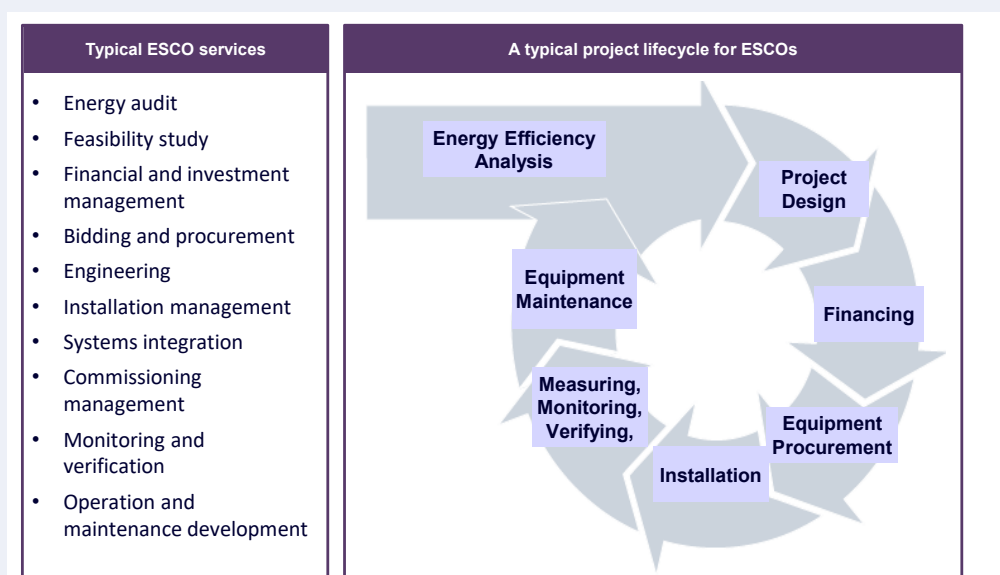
Typical ESCO services

- Energy audit
- Feasibility study
- Financial and investment management
- Bidding and procurement
- Engineering
- Installation management
- Systems integration
- Commissioning management
- Monitoring and verification
- Operation and maintenance development

A typical project lifecycle for ESCOs

Energy Efficiency Analysis

Project Design

Financing

Equipment Procurement

Installation

Measuring, Monitoring, Verifying,

Equipment Maintenance